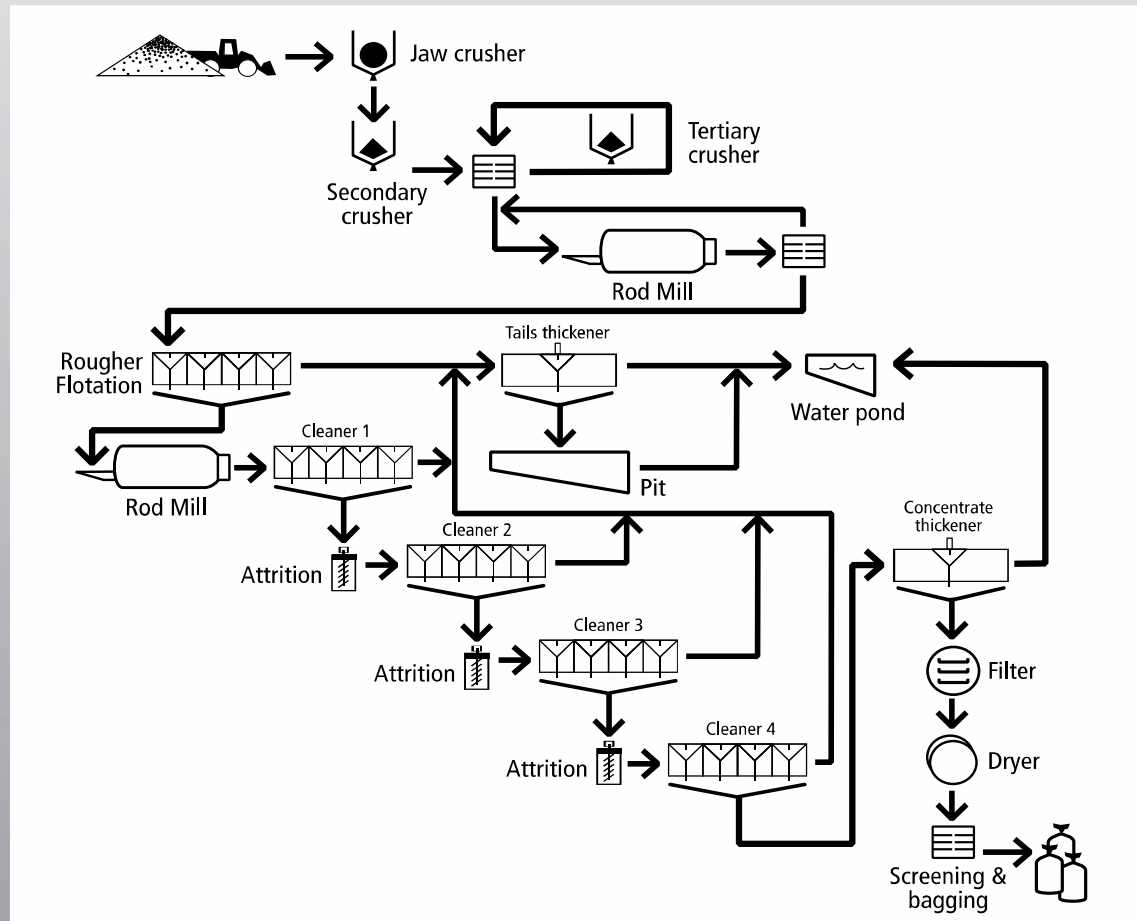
Jaw crusher

Secondary crusher

Tertiary crusher

Rod Mill

Rougher Flotation

Tails thickener

Water pond

Cleaner 1

Rod Mill

Pit

Cleaner 2

Attrition

Concentrate thickener

Cleaner 3

Attrition

Filter

Cleaner 4

Attrition

Dryer

Screening & bagging